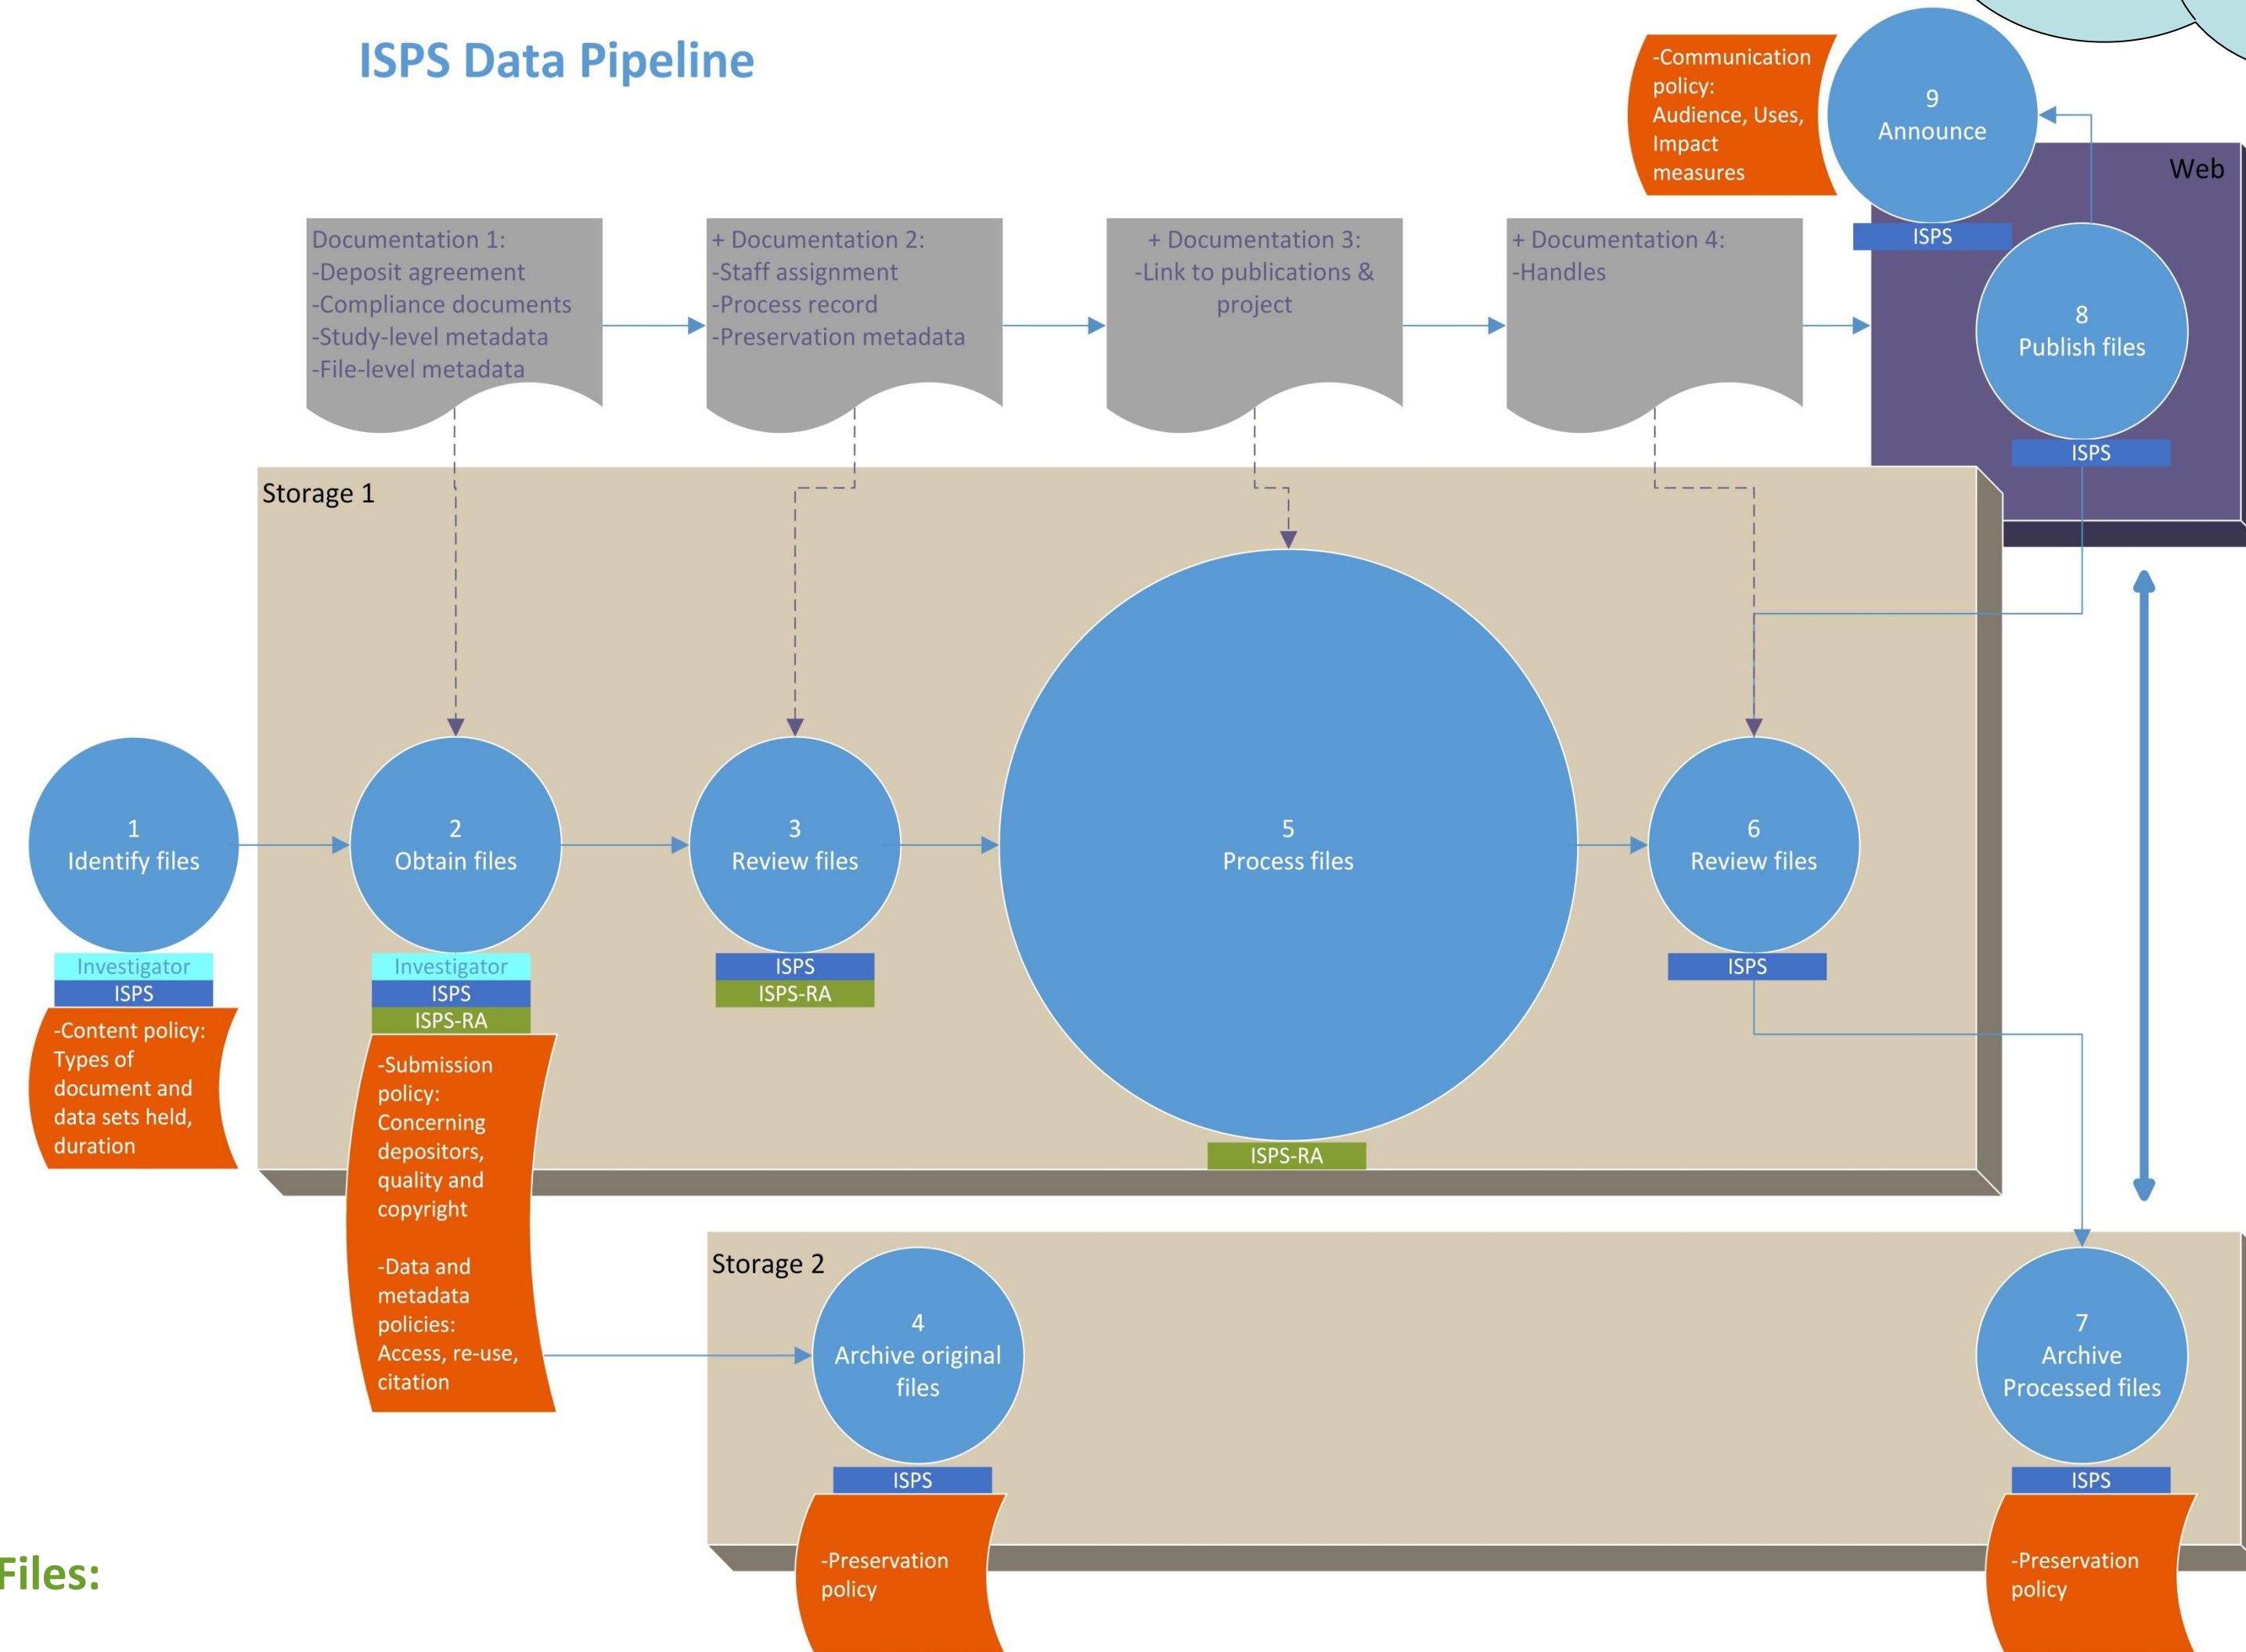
ISPS Data Pipeline

-Communication policy: Audience, Uses, Impact measures

9
Announce

ISPS

Web

Documentation 1:
-Deposit agreement
-Compliance documents
-Study-level metadata
-File-level metadata

+ Documentation 2:
-Staff assignment
-Process record
-Preservation metadata

+ Documentation 3:
-Link to publications & project

+ Documentation 4:
-Handles

8
Publish files

ISPS

Storage 1

1
Identify files

Investigator
ISPS

-Content policy: Types of document and data sets held, duration

2
Obtain files

Investigator
ISPS
ISPS-RA

-Submission policy: Concerning depositors, quality and copyright

-Data and metadata policies: Access, re-use, citation

3
Review files

ISPS
ISPS-RA

5
Process files

ISPS-RA

6
Review files

ISPS

Storage 2

4
Archive original files

ISPS

-Preservation policy

7
Archive Processed files

ISPS

-Preservation policy

Files: